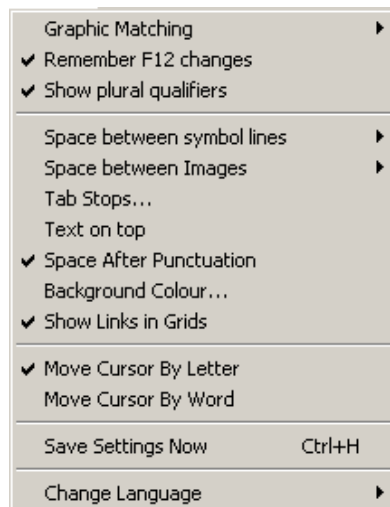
Graphic Matching
✔ Remember F12 changes
✔ Show plural qualifiers

Space between symbol lines
Space between Images
Tab Stops...
Text on top
✔ Space After Punctuation
Background Colour...
✔ Show Links in Grids

✔ Move Cursor By Letter
Move Cursor By Word

Save Settings Now Ctrl+H

Change Language